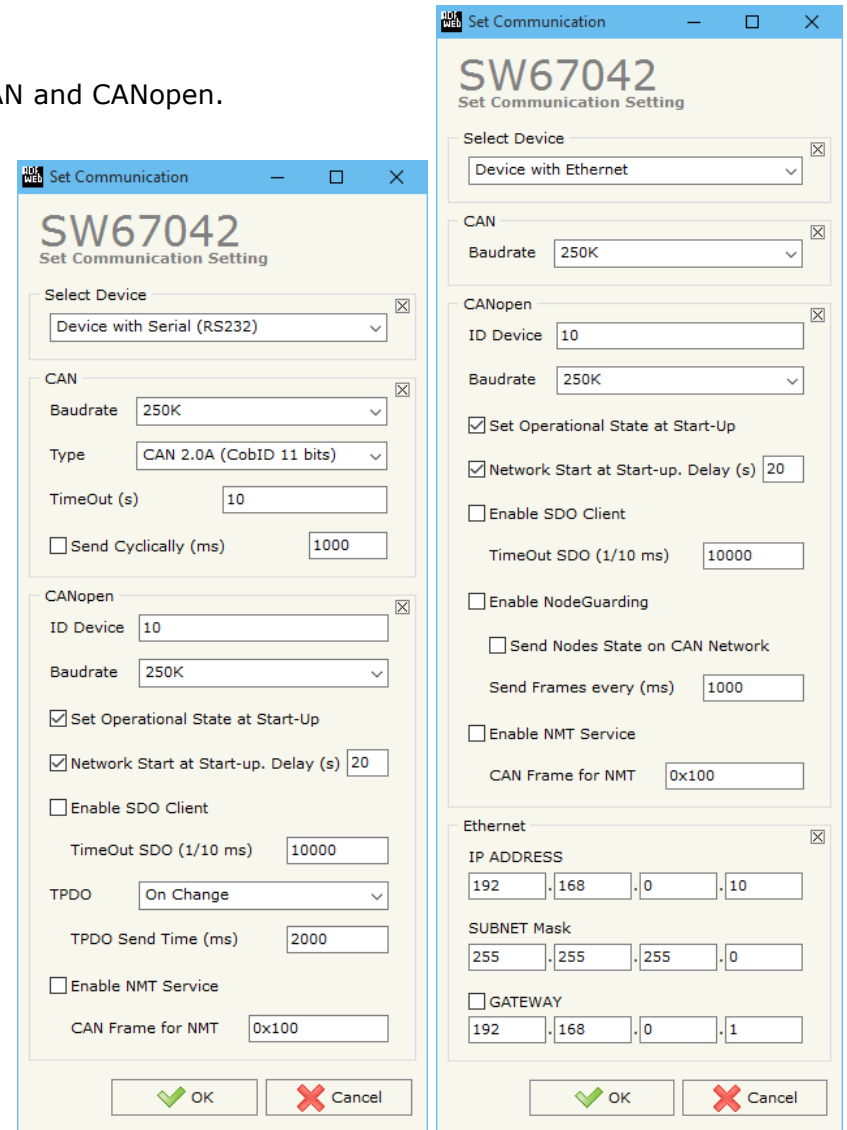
AN and CANopen.

ADF WEB Set Communication

SW67042
Set Communication Setting

Select Device
Device with Serial (RS232)

CAN
Baudrate 250K
Type CAN 2.0A (CobID 11 bits)
TimeOut (s) 10
Send Cyclically (ms) 1000

CANopen
ID Device 10
Baudrate 250K
Set Operational State at Start-Up
Network Start at Start-up. Delay (s) 20
Enable SDO Client
TimeOut SDO (1/10 ms) 10000
TPDO On Change
TPDO Send Time (ms) 2000
Enable NMT Service
CAN Frame for NMT 0x100

OK Cancel

ADF WEB Set Communication

SW67042
Set Communication Setting

Select Device
Device with Ethernet

CAN
Baudrate 250K

CANopen
ID Device 10
Baudrate 250K
Set Operational State at Start-Up
Network Start at Start-up. Delay (s) 20
Enable SDO Client
TimeOut SDO (1/10 ms) 10000
Enable NodeGuarding
Send Nodes State on CAN Network
Send Frames every (ms) 1000
Enable NMT Service
CAN Frame for NMT 0x100

Ethernet
IP ADDRESS
192 . 168 . 0 . 10
SUBNET Mask
255 . 255 . 255 . 0
GATEWAY
192 . 168 . 0 . 1

OK Cancel